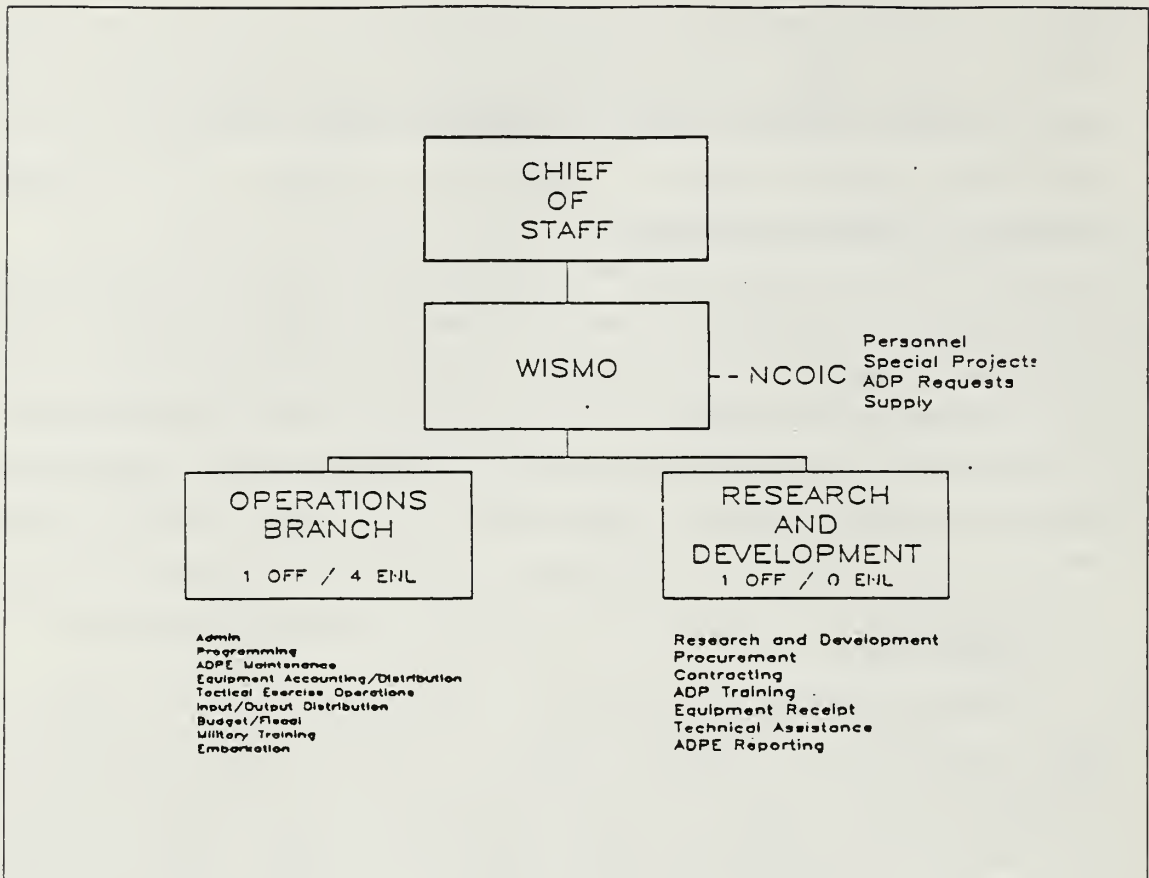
CHIEF OF STAFF

WISMO

NCOIC

Personnel
Special Projects
ADP Requests
Supply

OPERATIONS BRANCH
1 OFF / 4 ENL

RESEARCH AND DEVELOPMENT
1 OFF / 0 ENL

Admin
Programming
ADPE Maintenance
Equipment Accounting/Distribution
Tactical Exercise Operations
Input/Output Distribution
Budget/Fiscal
Military Training
Embarkation

Research and Development
Procurement
Contracting
ADP Training
Equipment Receipt
Technical Assistance
ADPE Reporting